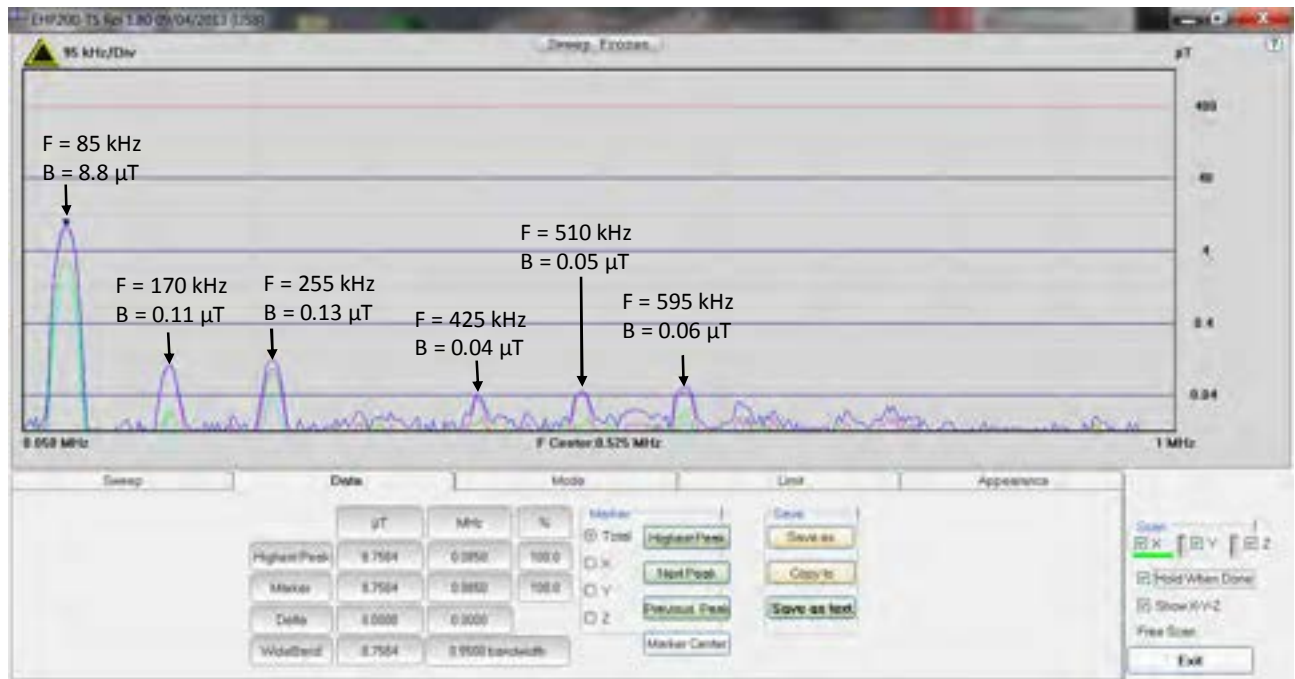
EHP200-TS Rel 1.80 09/04/2013 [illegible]

95 kHz/Div

Sweep Frozen

µT

400

40

4

0.4

0.04

F = 85 kHz
B = 8.8 µT

F = 170 kHz
B = 0.11 µT

F = 255 kHz
B = 0.13 µT

F = 425 kHz
B = 0.04 µT

F = 510 kHz
B = 0.05 µT

F = 595 kHz
B = 0.06 µT

0.050 MHz

F Center:0.525 MHz

1 MHz

Sweep | Data | Mode | Limit | Appearence

| | µT | MHz | % |
|---|---|---|---|
| Highest Peak | 8.7584 | 0.0850 | 100.0 |
| Marker | 8.7584 | 0.0850 | 100.0 |
| Delta | 0.0000 | 0.0000 | |
| WideBand | 8.7584 | 0.9500 bandwidth | |

Marker
Total
X
Y
Z

Highest Peak
Next Peak
Previous Peak
Marker Center

Save
Save as
Copy to
Save as text

Scan
X Y Z
Hold When Done
Show X-Y-Z
Free Scan
Exit